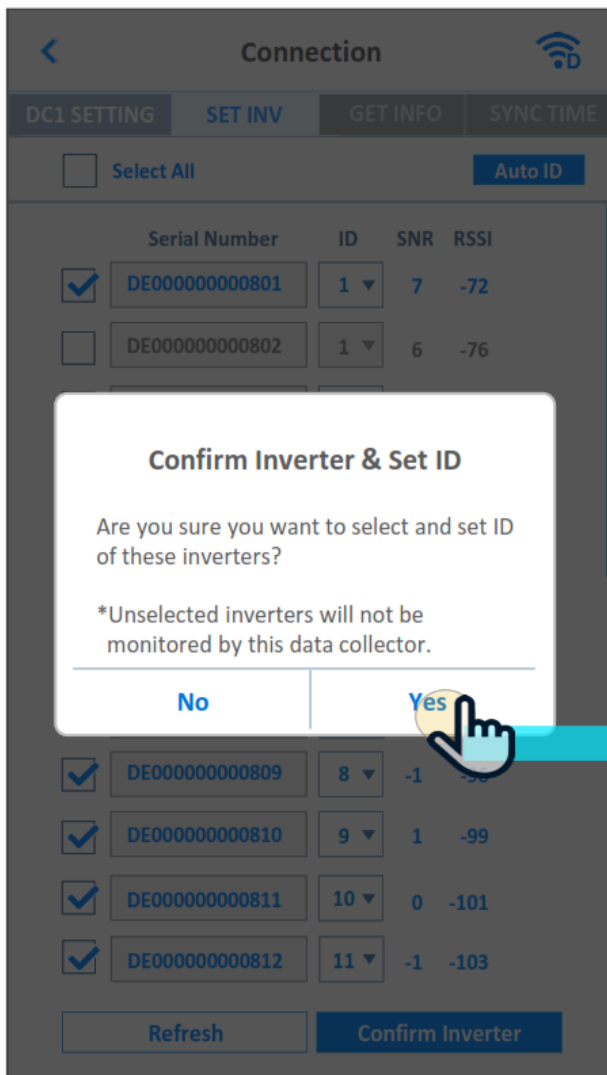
Connection

DC1 SETTING | SET INV | GET INFO | SYNC TIME

Select All

Auto ID

| Serial Number | ID | SNR | RSSI |
|---|---|---|---|
| DE000000000801 | 1 | 7 | -72 |
| DE000000000802 | 1 | 6 | -76 |
| DE000000000809 | 8 | -1 | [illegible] |
| DE000000000810 | 9 | 1 | -99 |
| DE000000000811 | 10 | 0 | -101 |
| DE000000000812 | 11 | -1 | -103 |

Confirm Inverter & Set ID

Are you sure you want to select and set ID of these inverters?

*Unselected inverters will not be monitored by this data collector.

No

Yes

Refresh

Confirm Inverter